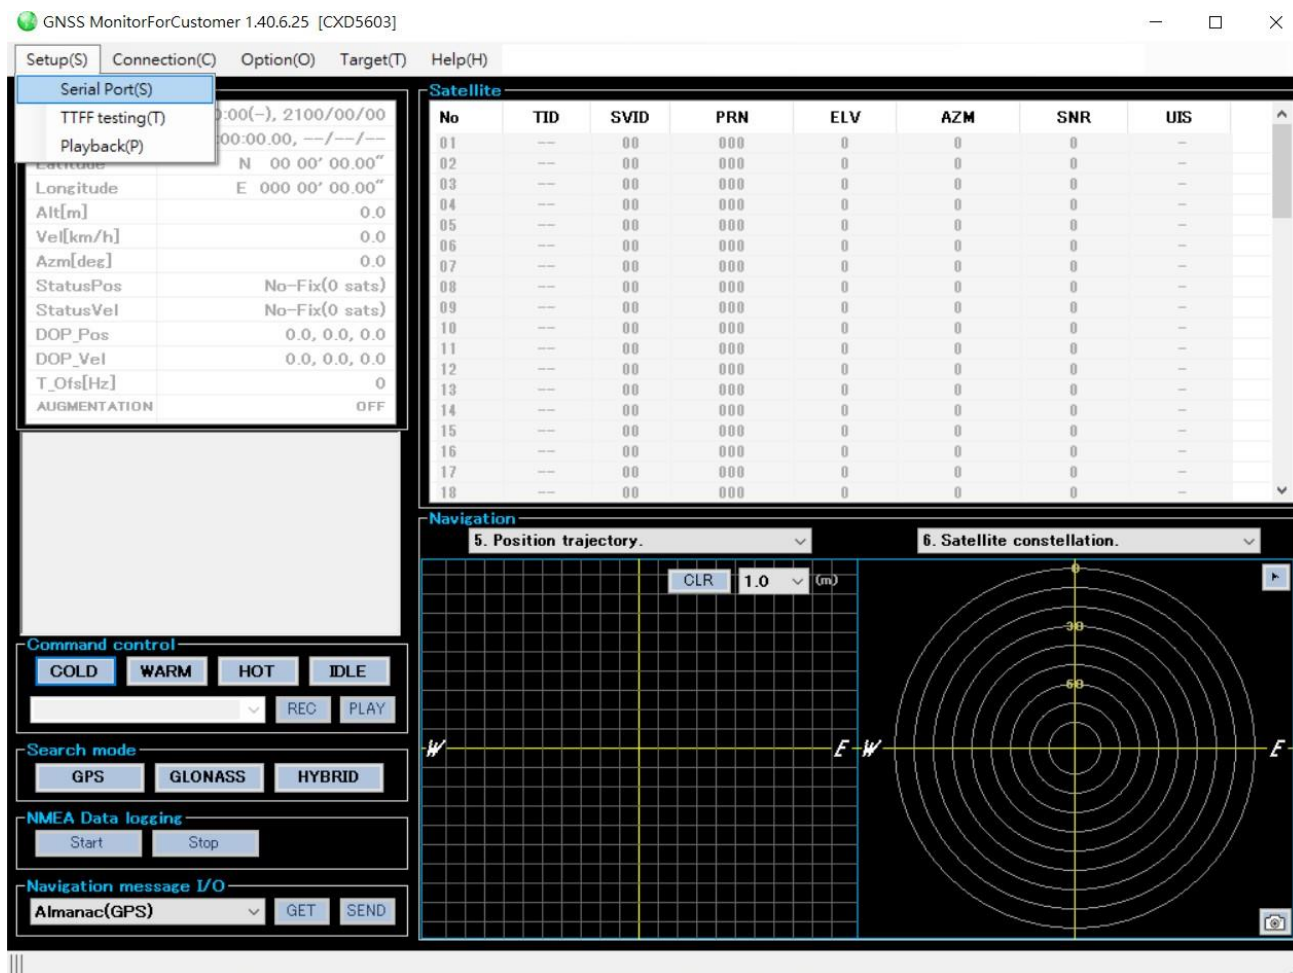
GNSS MonitorForCustomer 1.40.6.25 [CXD5603]

Setup(S) Connection(C) Option(O) Target(T) Help(H)

Serial Port(S)
TTFF testing(T)
Playback(P)

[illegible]:00(−), 2100/00/00
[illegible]00:00.00, --/--/--
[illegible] N 00 00' 00.00"

| | |
|---|---|
| Longitude | E 000 00' 00.00" |
| Alt[m] | 0.0 |
| Vel[km/h] | 0.0 |
| Azm[deg] | 0.0 |
| StatusPos | No-Fix(0 sats) |
| StatusVel | No-Fix(0 sats) |
| DOP_Pos | 0.0, 0.0, 0.0 |
| DOP_Vel | 0.0, 0.0, 0.0 |
| T_Ofs[Hz] | 0 |
| AUGMENTATION | OFF |

Satellite

| No | TID | SVID | PRN | ELV | AZM | SNR | UIS |
|---|---|---|---|---|---|---|---|
| 01 | --- | 00 | 000 | 0 | 0 | 0 | - |
| 02 | --- | 00 | 000 | 0 | 0 | 0 | - |
| 03 | --- | 00 | 000 | 0 | 0 | 0 | - |
| 04 | --- | 00 | 000 | 0 | 0 | 0 | - |
| 05 | --- | 00 | 000 | 0 | 0 | 0 | - |
| 06 | --- | 00 | 000 | 0 | 0 | 0 | - |
| 07 | --- | 00 | 000 | 0 | 0 | 0 | - |
| 08 | --- | 00 | 000 | 0 | 0 | 0 | - |
| 09 | --- | 00 | 000 | 0 | 0 | 0 | - |
| 10 | --- | 00 | 000 | 0 | 0 | 0 | - |
| 11 | --- | 00 | 000 | 0 | 0 | 0 | - |
| 12 | --- | 00 | 000 | 0 | 0 | 0 | - |
| 13 | --- | 00 | 000 | 0 | 0 | 0 | - |
| 14 | --- | 00 | 000 | 0 | 0 | 0 | - |
| 15 | --- | 00 | 000 | 0 | 0 | 0 | - |
| 16 | --- | 00 | 000 | 0 | 0 | 0 | - |
| 17 | --- | 00 | 000 | 0 | 0 | 0 | - |
| 18 | --- | 00 | 000 | 0 | 0 | 0 | - |

Navigation
5. Position trajectory.
6. Satellite constellation.
CLR 1.0 (m)
0
30
60
W E W E

Command control
COLD WARM HOT IDLE
REC PLAY

Search mode
GPS GLONASS HYBRID

NMEA Data logging
Start Stop

Navigation message I/O
Almanac(GPS) GET SEND